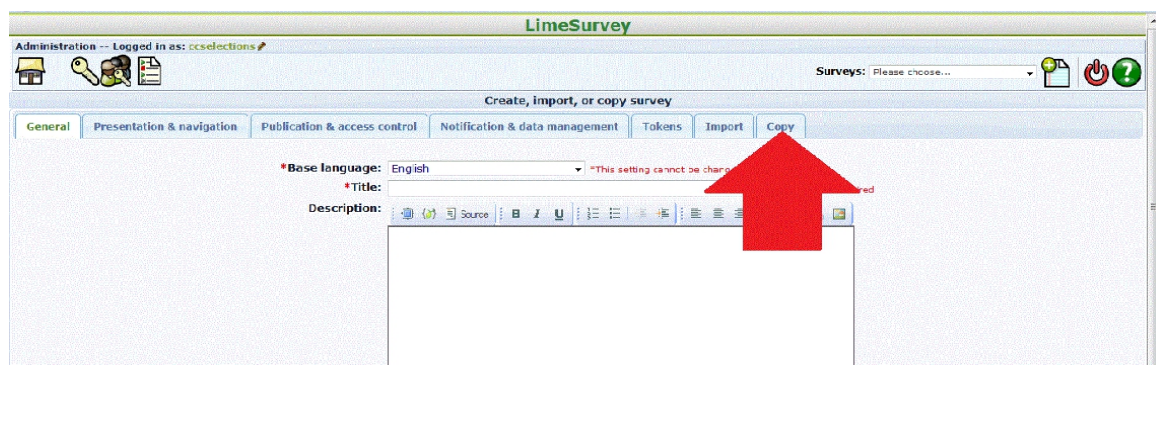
LimeSurvey

Administration -- Logged in as: ccselections

Surveys: Please choose...

Create, import, or copy survey

General | Presentation & navigation | Publication & access control | Notification & data management | Tokens | Import | Copy

*Base language: English

*This setting cannot be chang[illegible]

*Title:

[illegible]red

Description:

Source B I U